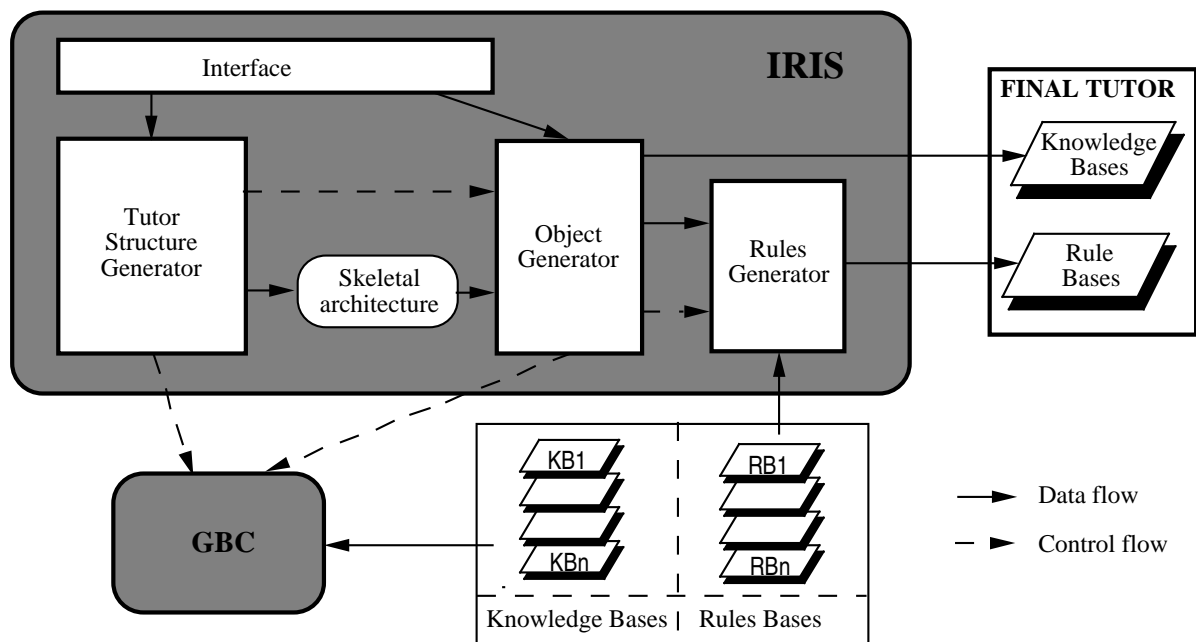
IRIS

Interface

Tutor Structure Generator

Skeletal architecture

Object Generator

Rules Generator

FINAL TUTOR

Knowledge Bases

Rule Bases

GBC

KB1

KBn

RB1

RBn

Knowledge Bases

Rules Bases

Data flow

Control flow